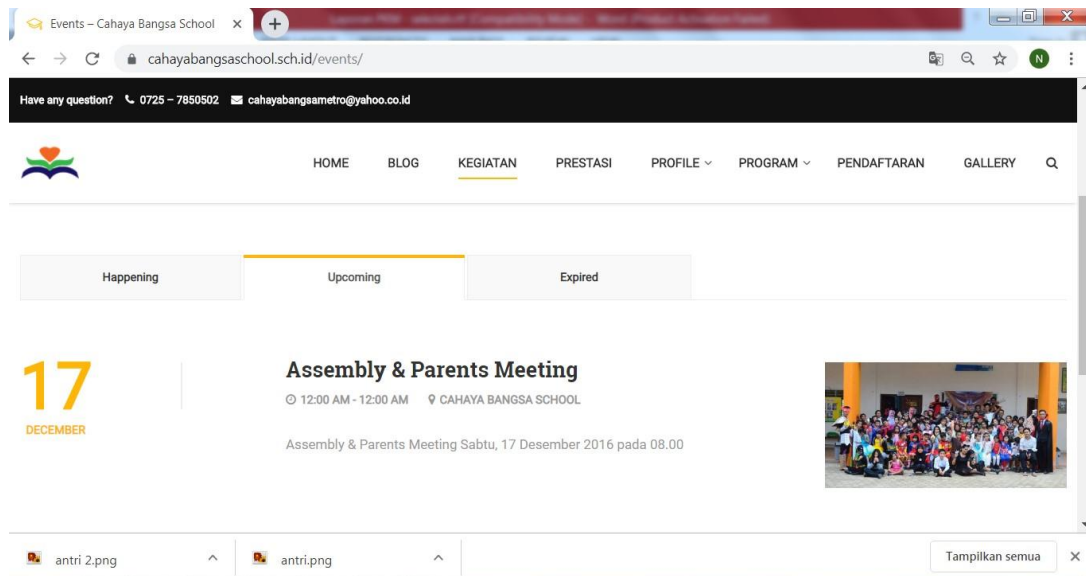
Events – Cahaya Bangsa School ×

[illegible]

cahayabangsaschool.sch.id/events/

N

Have any question? 0725 – 7850502 cahayabangsametro@yahoo.co.id

HOME BLOG KEGIATAN PRESTASI PROFILE PROGRAM PENDAFTARAN GALLERY

| Happening | Upcoming | Expired |
|---|---|---|

17
DECEMBER

Assembly & Parents Meeting

12:00 AM - 12:00 AM CAHAYA BANGSA SCHOOL

Assembly & Parents Meeting Sabtu, 17 Desember 2016 pada 08.00

antri 2.png

antri.png

Tampilkan semua